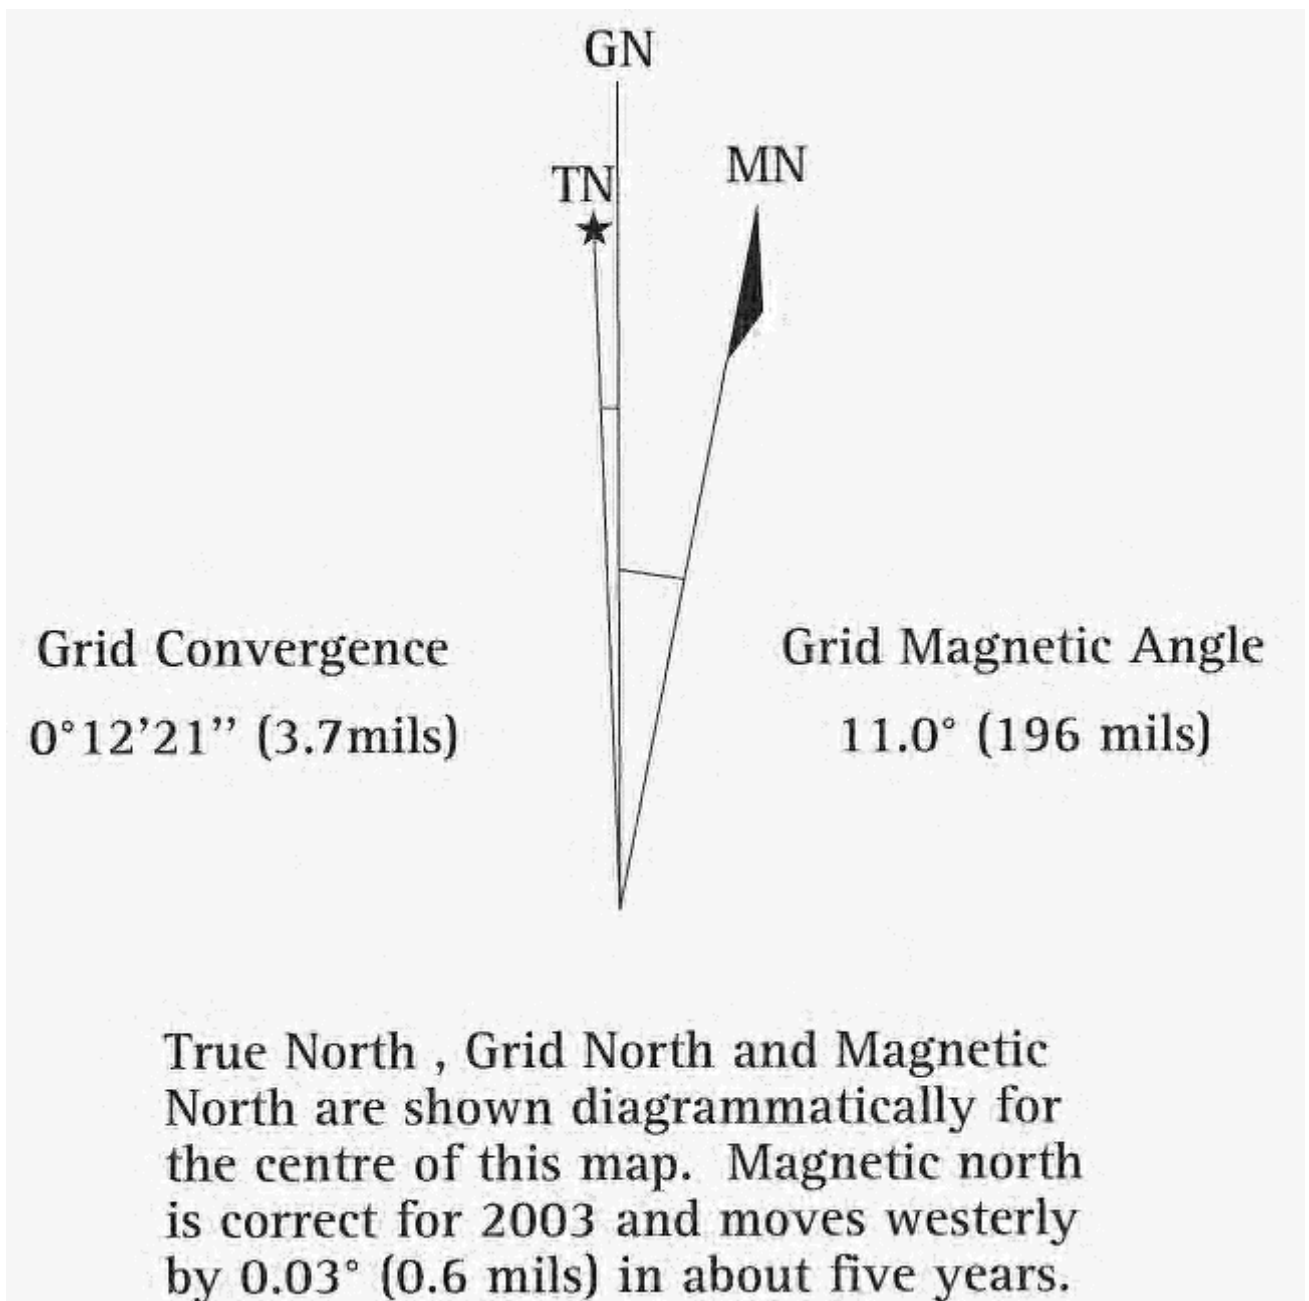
GN

TN

MN

Grid Convergence

0°12’21’’ (3.7mils)

Grid Magnetic Angle

11.0° (196 mils)

True North , Grid North and Magnetic North are shown diagrammatically for the centre of this map. Magnetic north is correct for 2003 and moves westerly by 0.03° (0.6 mils) in about five years.